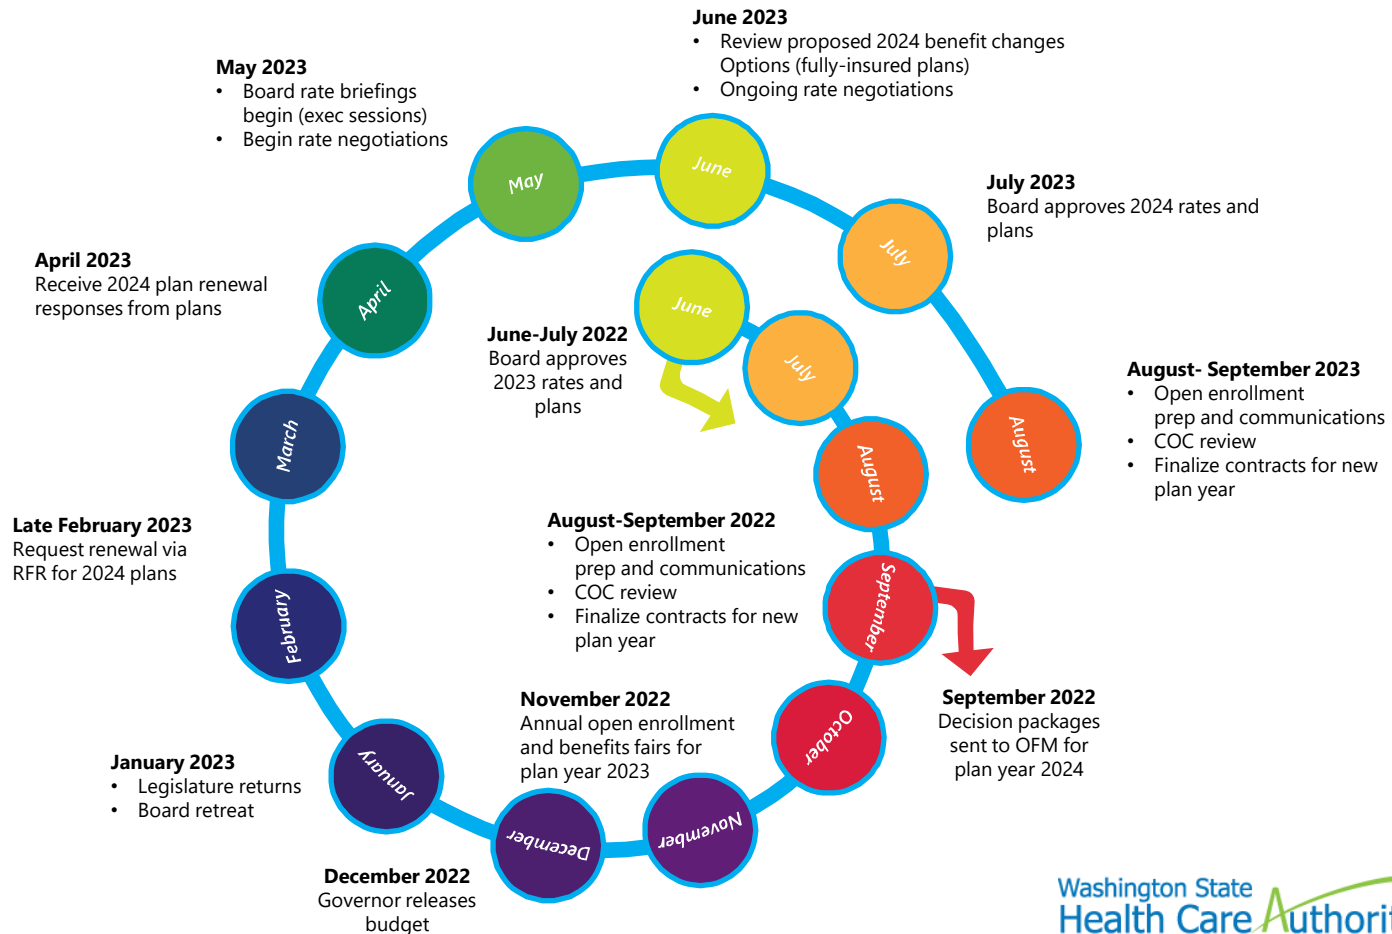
June 2023
• Review proposed 2024 benefit changes Options (fully-insured plans)
• Ongoing rate negotiations

May 2023
• Board rate briefings begin (exec sessions)
• Begin rate negotiations

July 2023
Board approves 2024 rates and plans

April 2023
Receive 2024 plan renewal responses from plans

June-July 2022
Board approves 2023 rates and plans

August- September 2023
• Open enrollment prep and communications
• COC review
• Finalize contracts for new plan year

Late February 2023
Request renewal via RFR for 2024 plans

August-September 2022
• Open enrollment prep and communications
• COC review
• Finalize contracts for new plan year

November 2022
Annual open enrollment and benefits fairs for plan year 2023

September 2022
Decision packages sent to OFM for plan year 2024

January 2023
• Legislature returns
• Board retreat

December 2022
Governor releases budget

May
June
July
August
April
June
July
March
August
September
February
October
January
December
November

Washington State
Health Care Authorit